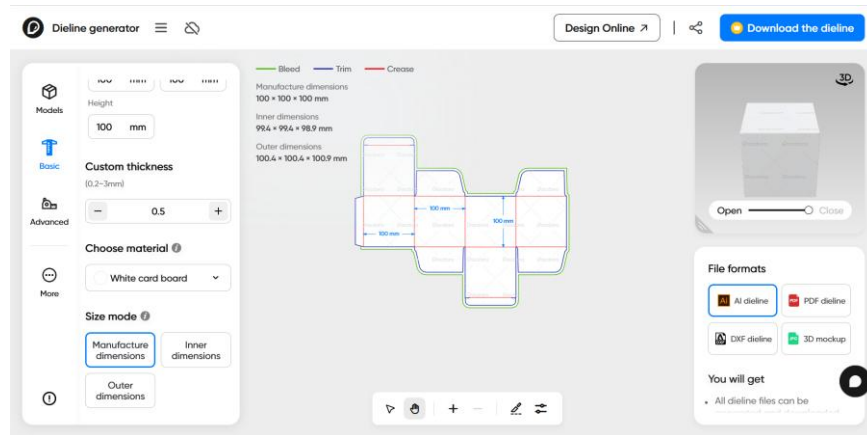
Dieline generator

Design Online ↗

Download the dieline

Models

Basic

Advanced

More

100 mm 100 mm

Height

100 mm

Custom thickness

(0.2~3mm)

− 0.5 +

Choose material

White card board

Size mode

Manufacture dimensions

Inner dimensions

Outer dimensions

Bleed Trim Crease

Manufacture dimensions
100 × 100 × 100 mm

Inner dimensions
99.4 × 99.4 × 98.9 mm

Outer dimensions
100.4 × 100.4 × 100.9 mm

100 mm

100 mm

100 mm

3D

Open Close

File formats

AI dieline

PDF dieline

DXF dieline

3D mockup

You will get

• All dieline files can be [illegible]